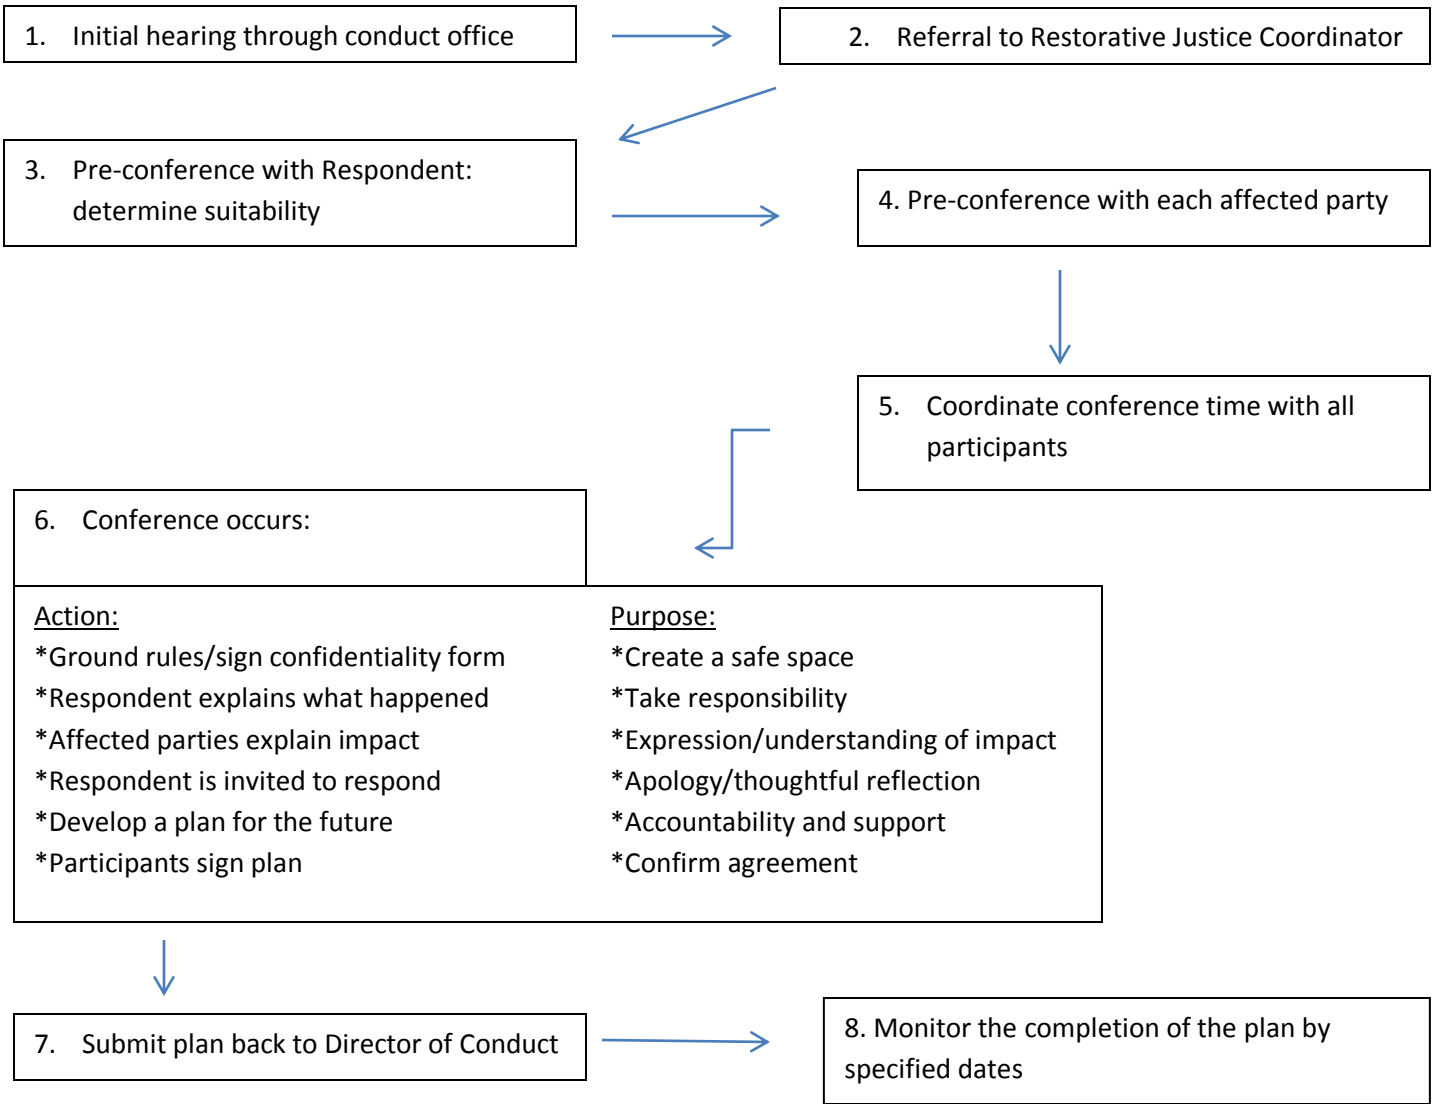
1. Initial hearing through conduct office

2. Referral to Restorative Justice Coordinator

3. Pre-conference with Respondent: determine suitability

4. Pre-conference with each affected party

5. Coordinate conference time with all participants

6. Conference occurs:

| Action: | Purpose: |
|---|---|
| *Ground rules/sign confidentiality form | *Create a safe space |
| *Respondent explains what happened | *Take responsibility |
| *Affected parties explain impact | *Expression/understanding of impact |
| *Respondent is invited to respond | *Apology/thoughtful reflection |
| *Develop a plan for the future | *Accountability and support |
| *Participants sign plan | *Confirm agreement |

7. Submit plan back to Director of Conduct

8. Monitor the completion of the plan by specified dates